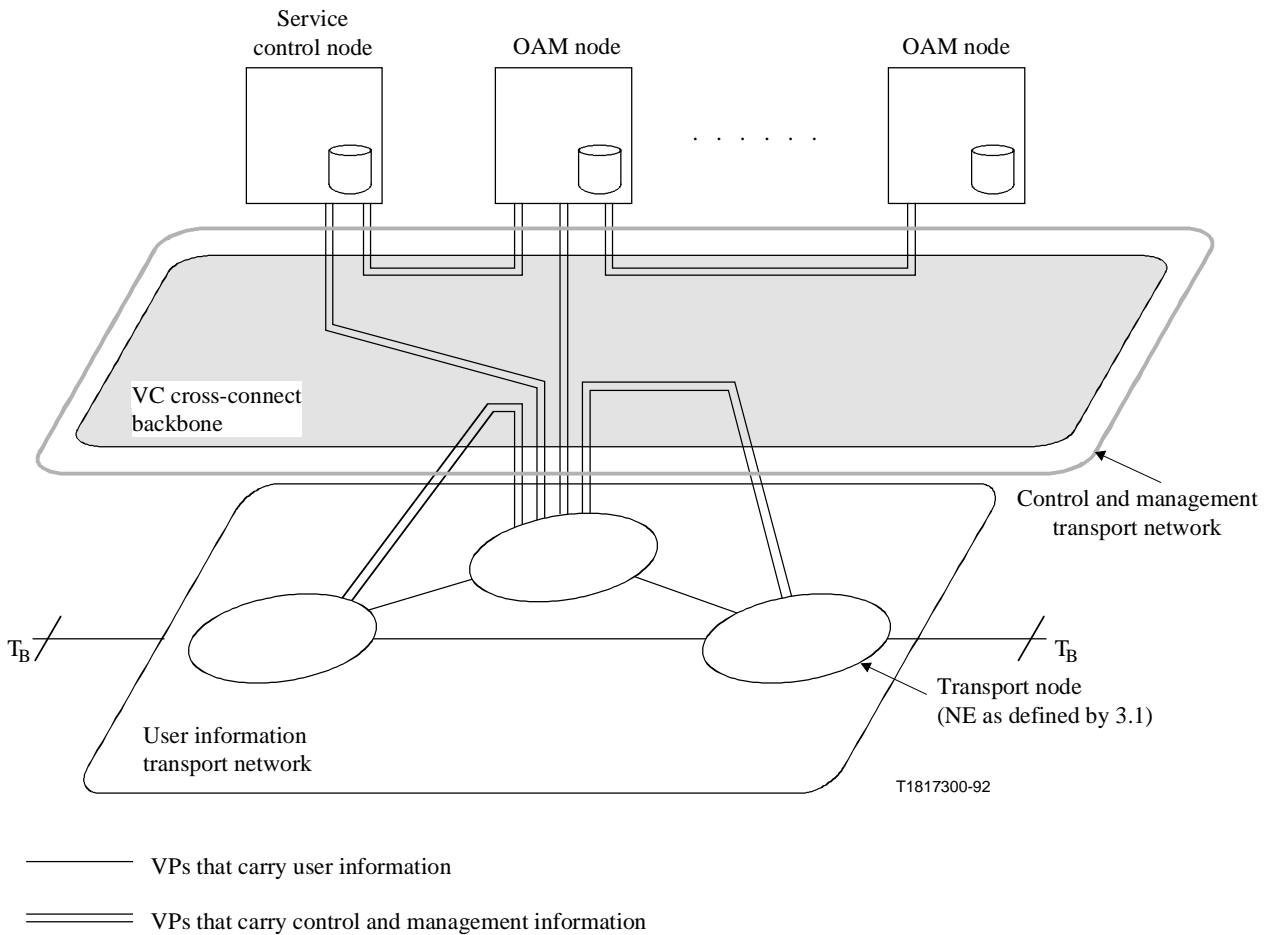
Service control node

OAM node

OAM node

. . . . . .

VC cross-connect backbone

Control and management transport network

$T_B$

$T_B$

Transport node (NE as defined by 3.1)

User information transport network

T1817300-92

VPs that carry user information

VPs that carry control and management information